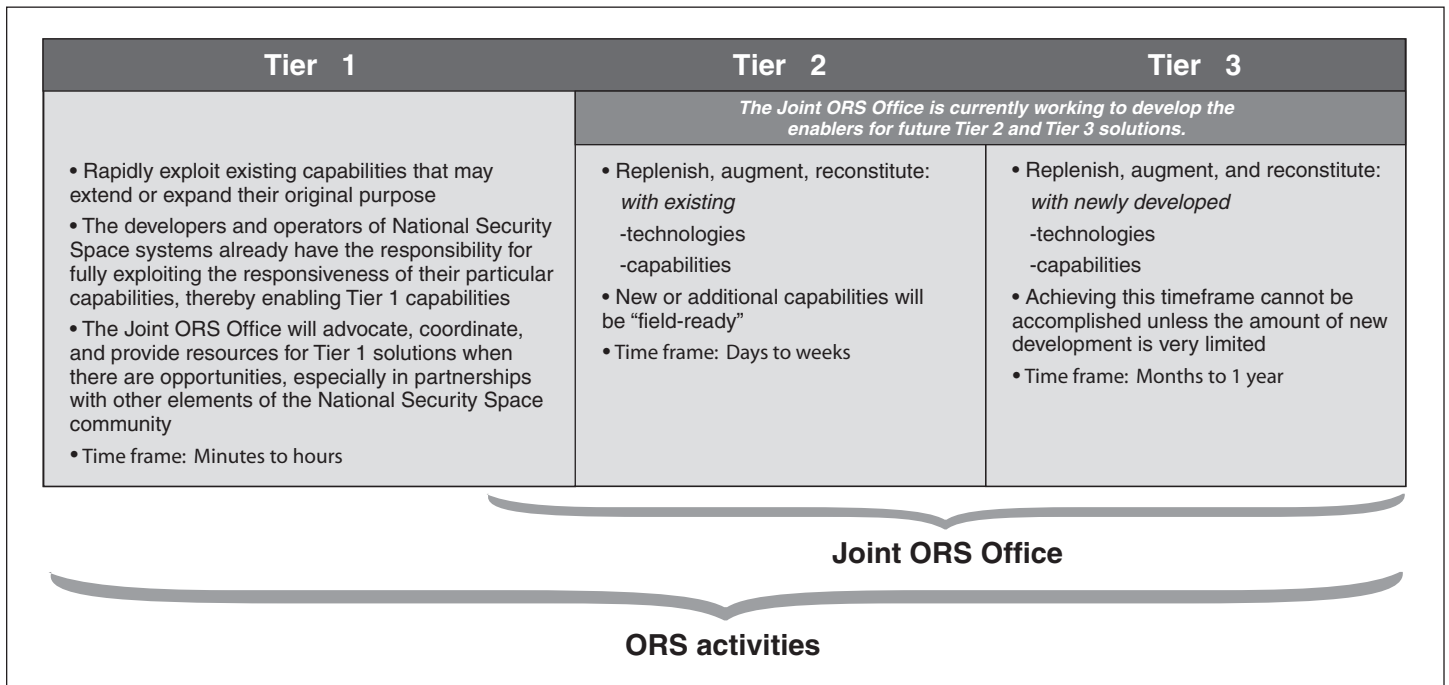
| Tier 1 | Tier 2 | Tier 3 |
|---|---|---|
| | *The Joint ORS Office is currently working to develop the enablers for future Tier 2 and Tier 3 solutions.* | |
| • Rapidly exploit existing capabilities that may extend or expand their original purpose<br>• The developers and operators of National Security Space systems already have the responsibility for fully exploiting the responsiveness of their particular capabilities, thereby enabling Tier 1 capabilities<br>• The Joint ORS Office will advocate, coordinate, and provide resources for Tier 1 solutions when there are opportunities, especially in partnerships with other elements of the National Security Space community<br>• Time frame: Minutes to hours | • Replenish, augment, reconstitute: *with existing* -technologies -capabilities<br>• New or additional capabilities will be "field-ready"<br>• Time frame: Days to weeks | • Replenish, augment, and reconstitute: *with newly developed* -technologies -capabilities<br>• Achieving this timeframe cannot be accomplished unless the amount of new development is very limited<br>• Time frame: Months to 1 year |

Joint ORS Office

ORS activities